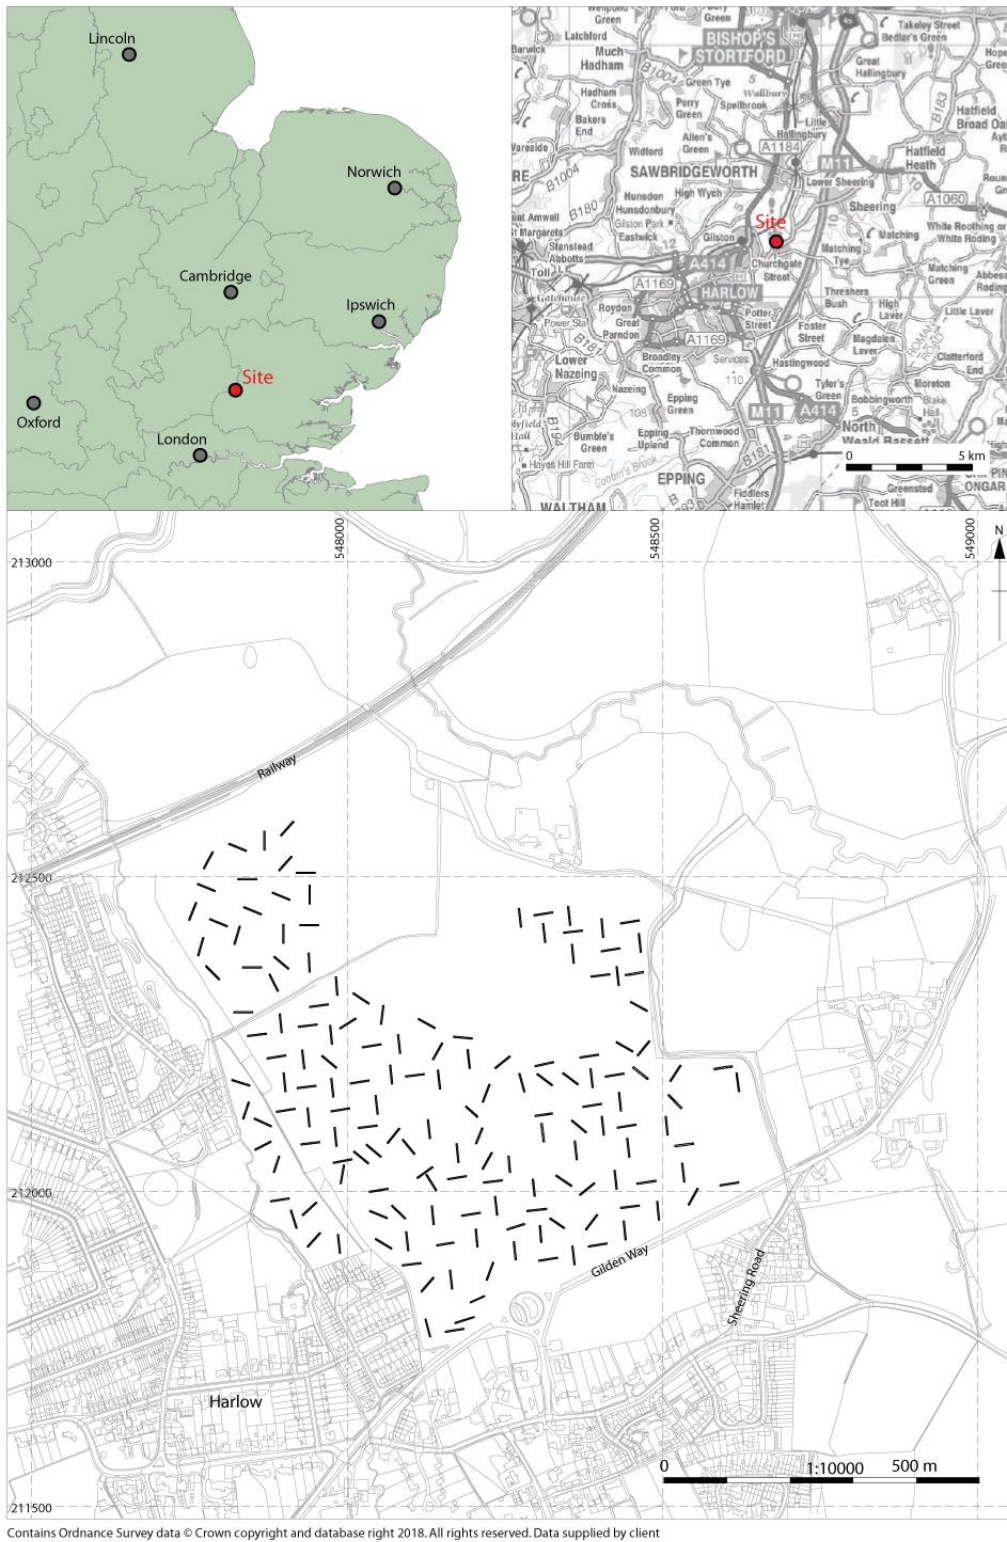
Lincoln
Norwich
Cambridge
Ipswich
Site
Oxford
London

Green
Latchford
Much Hadham
BISHOP'S STORTFORD
Takeley Street
Bedlar's Green
Barwick
Green Tye
Hadham Cross
Perry Green
Spellbrook
Great Hallingbury
Bakers End
Allen's Green
Hatfield Broad Oak
Wareside
Widford
A1184
Hatfield Heath
SAWBRIDGEWORTH
M11
B1004
Hunsdon
High Wych
Lower Sheering
Sheering
A1060
Hunsdonbury
Gilston Park
Eastwick
Gilston
Site
Matching
White Roothing or White Roding
Stanstead Abbotts
A414
Churchgate Street
Matching Tye
Matching Green
A1169
HARLOW
Threshers Bush
High Laver
Little Laver
Roydon
Great Parndon
Potter Street
Foster Street
Magdalen Laver
Lower Nazeing
A1169
Broadley Common
Hastingwood
Nazeing
Services
Tyler's Green
Moreton
Clatterford End
Epping Green
M11
A414
Bobbingworth
North Weald Bassett
Bumble's Green
Epping Upland
Thornwood Common
Hayes Hill Farm
EPPING
Fiddlers Hamlet
Greensted
Toot Hill
ONGAR
WALTHAM
0
5 km

548000
548500
549000
N
213000
212500
212000
211500
Railway
Gilden Way
Sheering Road
Harlow
0
1:10000
500 m

Contains Ordnance Survey data © Crown copyright and database right 2018. All rights reserved. Data supplied by client